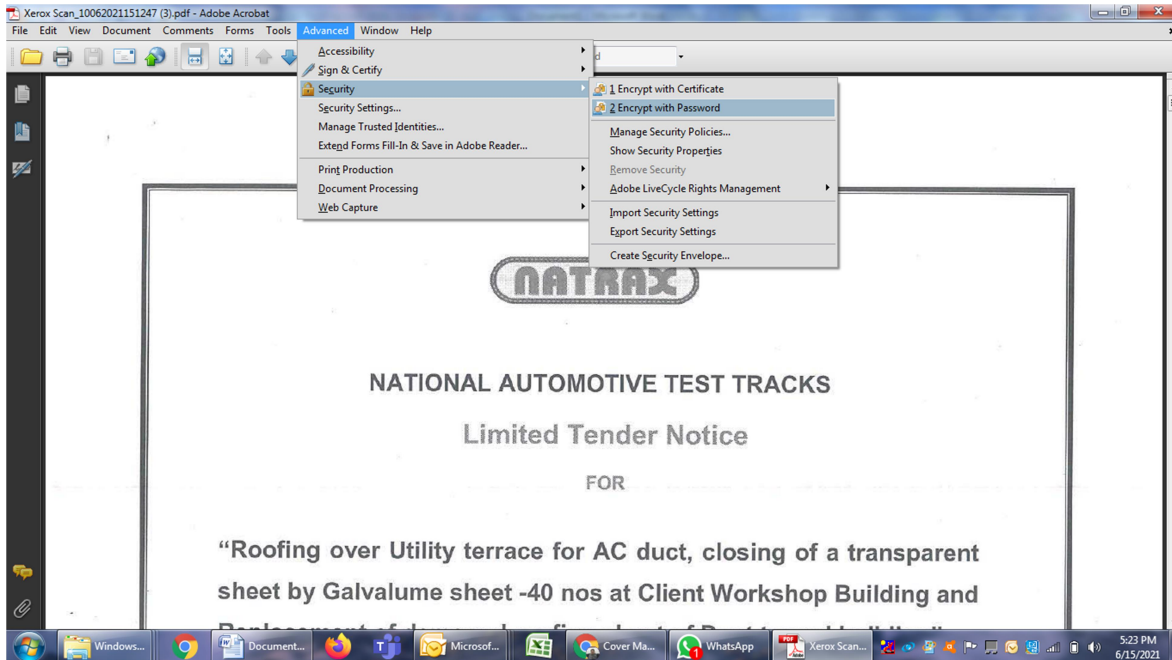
Xerox Scan_10062021151247 (3).pdf - Adobe Acrobat

File Edit View Document Comments Forms Tools Advanced Window Help

Accessibility
Sign & Certify
Security
Security Settings...
Manage Trusted Identities...
Extend Forms Fill-In & Save in Adobe Reader...
Print Production
Document Processing
Web Capture

1 Encrypt with Certificate
2 Encrypt with Password
Manage Security Policies...
Show Security Properties
Remove Security
Adobe LiveCycle Rights Management
Import Security Settings
Export Security Settings
Create Security Envelope...

NATRAX

NATIONAL AUTOMOTIVE TEST TRACKS

Limited Tender Notice

FOR

"Roofing over Utility terrace for AC duct, closing of a transparent sheet by Galvalume sheet -40 nos at Client Workshop Building and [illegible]

Windows... Document... Microsof... Cover Ma... WhatsApp Xerox Scan...

5:23 PM
6/15/2021